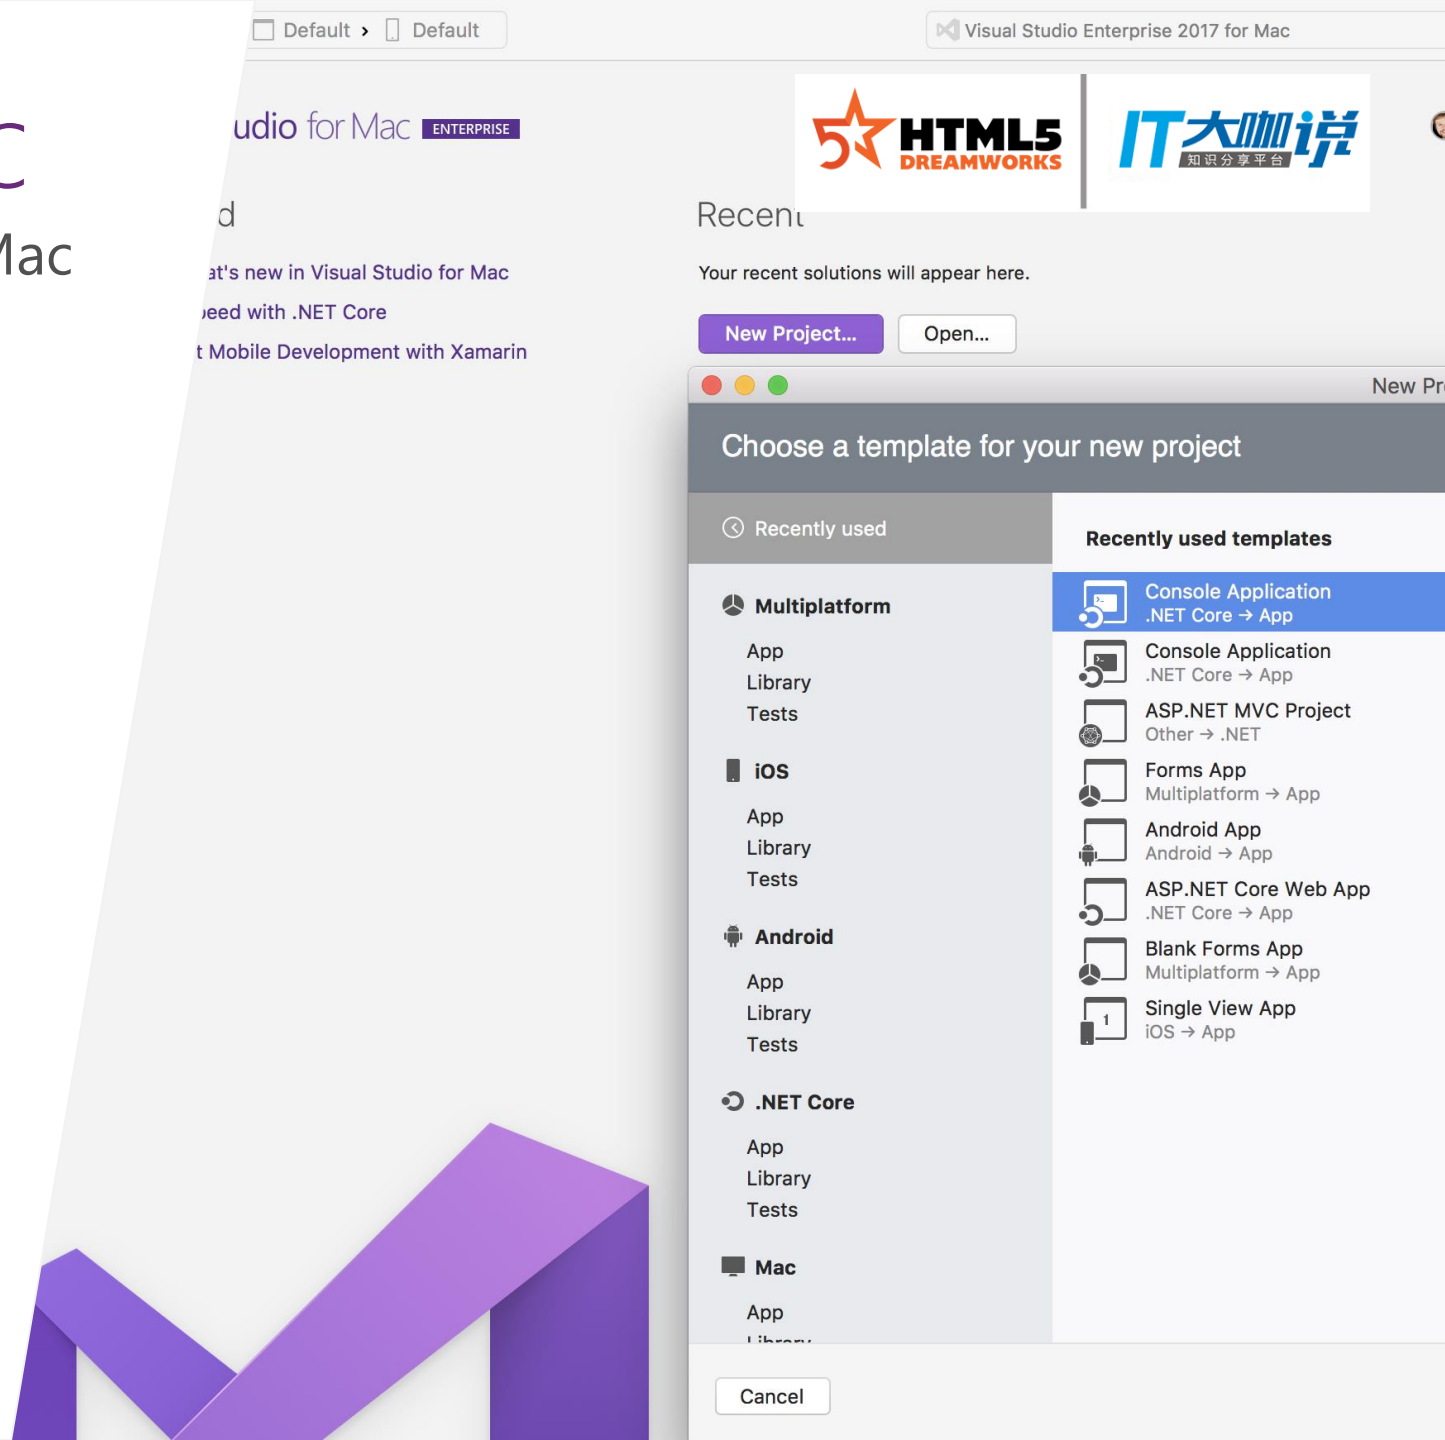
C
lac

Default › Default

Visual Studio Enterprise 2017 for Mac

udio for Mac ENTERPRISE

HTML5 DREAMWORKS

IT大咖说 知识分享平台

d

at's new in Visual Studio for Mac
eed with .NET Core
t Mobile Development with Xamarin

Recent

Your recent solutions will appear here.

New Project... Open...

New Pr

Choose a template for your new project

Recently used

Multiplatform
App
Library
Tests

iOS
App
Library
Tests

Android
App
Library
Tests

.NET Core
App
Library
Tests

Mac
App
Library

Recently used templates

Console Application
.NET Core → App

Console Application
.NET Core → App

ASP.NET MVC Project
Other → .NET

Forms App
Multiplatform → App

Android App
Android → App

ASP.NET Core Web App
.NET Core → App

Blank Forms App
Multiplatform → App

Single View App
iOS → App

Cancel